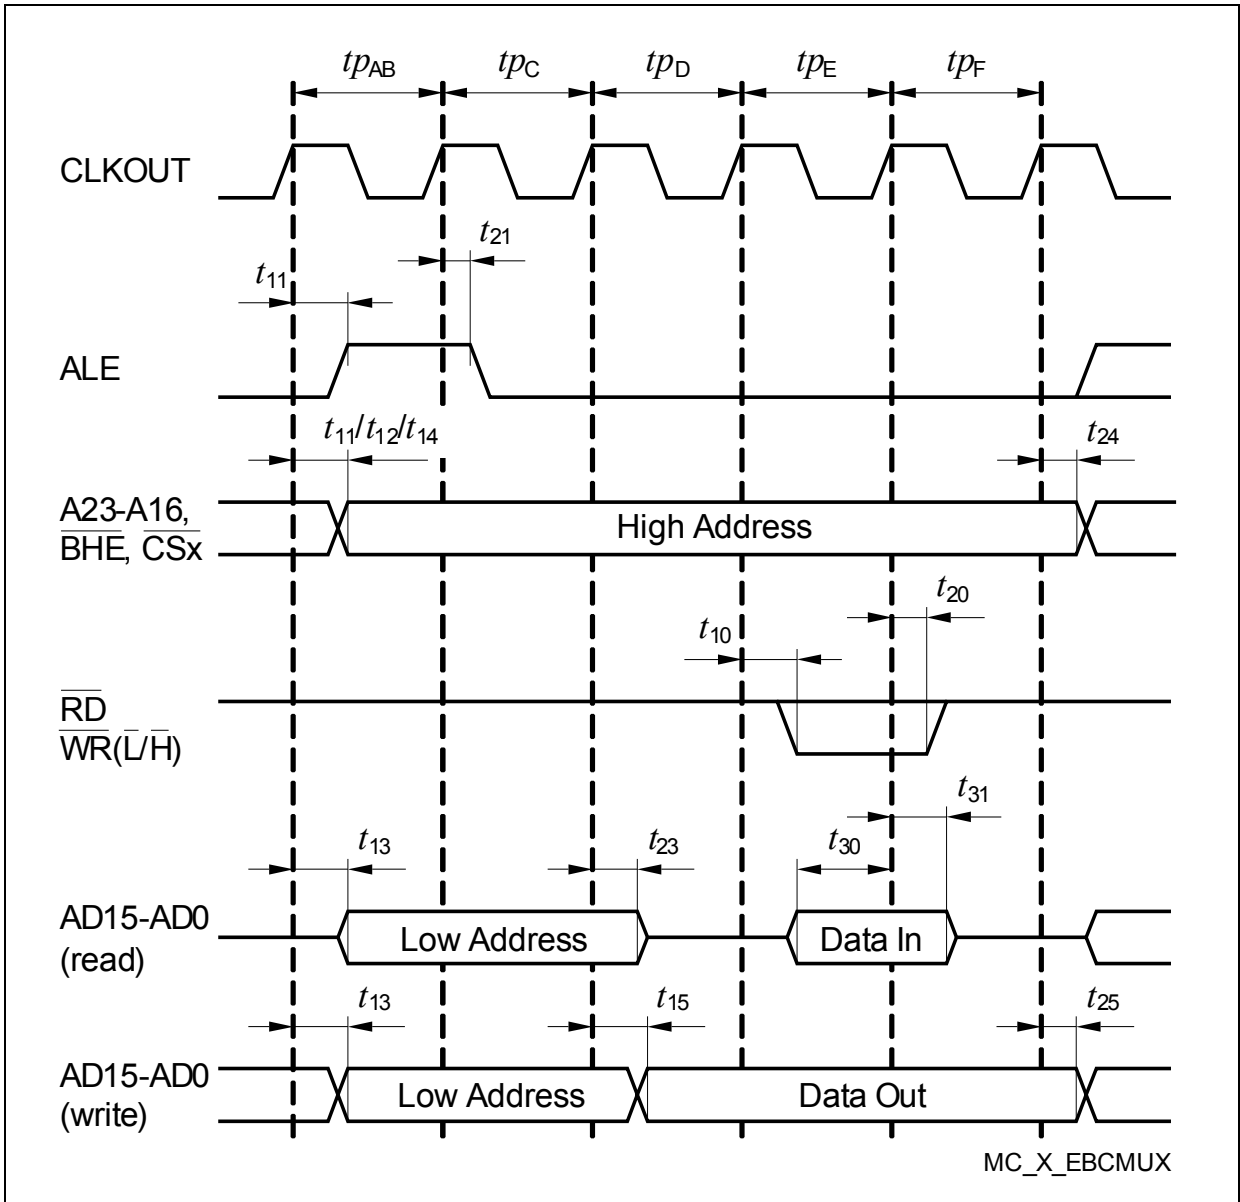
$tp_{AB}$ $tp_C$ $tp_D$ $tp_E$ $tp_F$

CLKOUT

$t_{21}$

$t_{11}$

ALE

$t_{11}/t_{12}/t_{14}$

$t_{24}$

A23-A16, $\overline{BHE}$, $\overline{CSx}$

High Address

$t_{20}$

$t_{10}$

$\overline{RD}$
$\overline{WR}(\overline{L}/\overline{H})$

$t_{31}$

$t_{13}$

$t_{23}$

$t_{30}$

AD15-AD0 (read)

Low Address

Data In

$t_{13}$

$t_{15}$

$t_{25}$

AD15-AD0 (write)

Low Address

Data Out

MC_X_EBCMUX